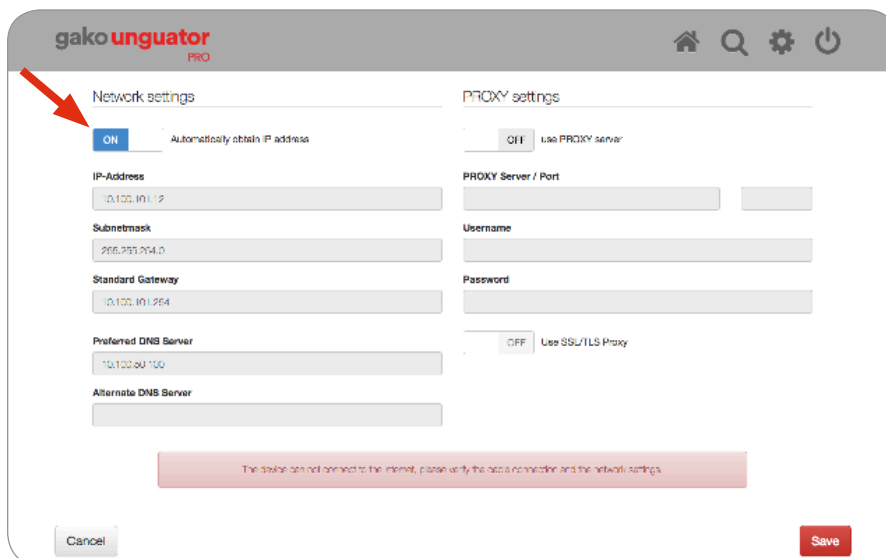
gako unguator PRO

Network settings

ON Automatically obtain IP address

IP-Address

10.100.101.12

Subnetmask

255.255.254.0

Standard Gateway

10.100.101.254

Preferred DNS Server

10.100.50.100

Alternate DNS Server

PROXY settings

OFF Use PROXY server

PROXY Server / Port

Username

Password

OFF Use SSL/TLS Proxy

The device can not connect to the internet, please verify the cable connection and the network settings.

Cancel

Save